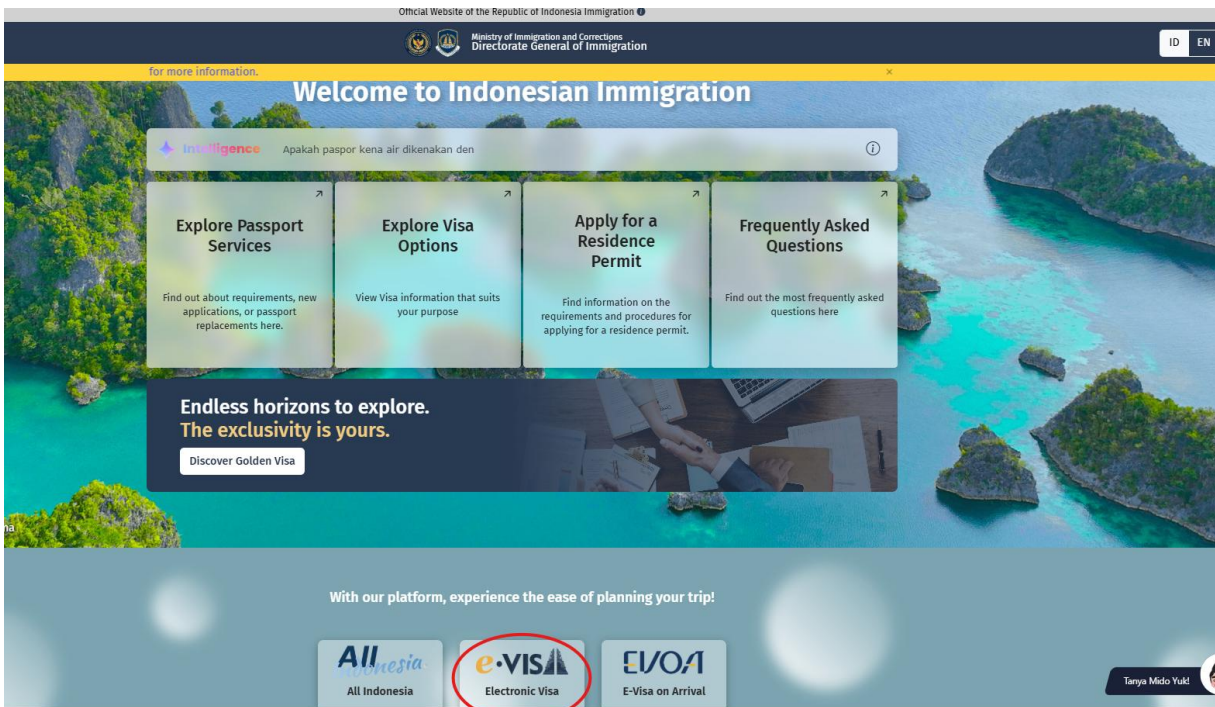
Official Website of the Republic of Indonesia Immigration

Ministry of Immigration and Corrections
Directorate General of Immigration

ID EN

for more information. ×

Welcome to Indonesian Immigration

intelligence Apakah paspor kena air dikenakan den

Explore Passport Services

Find out about requirements, new applications, or passport replacements here.

Explore Visa Options

View Visa information that suits your purpose

Apply for a Residence Permit

Find information on the requirements and procedures for applying for a residence permit.

Frequently Asked Questions

Find out the most frequently asked questions here

Endless horizons to explore.
The exclusivity is yours.

Discover Golden Visa

With our platform, experience the ease of planning your trip!

All Indonesia
All Indonesia

e·VISA
Electronic Visa

EVOA
E-Visa on Arrival

Tanya Mido Yuk!